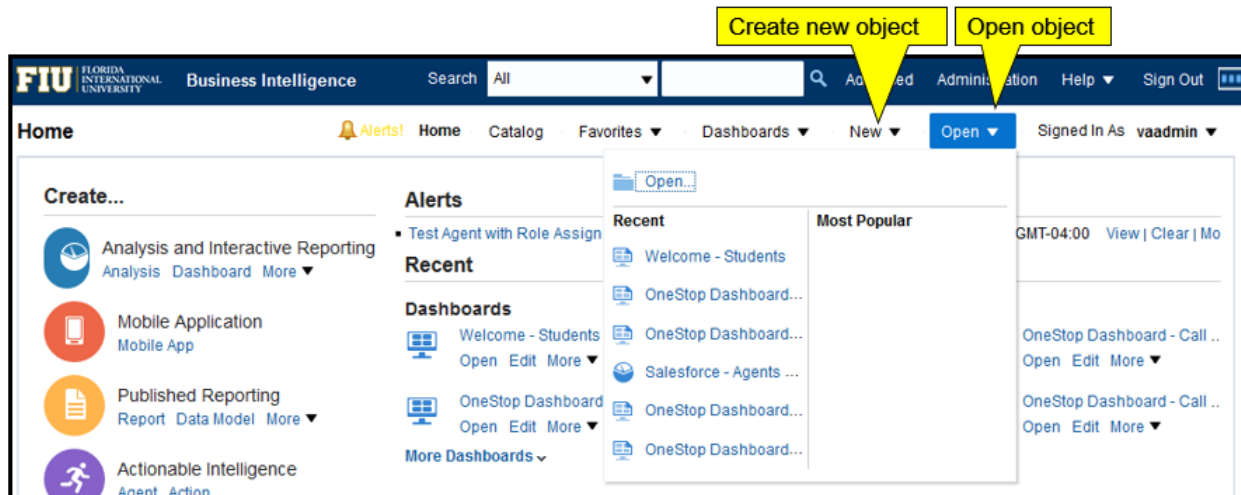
Create new object

Open object

FIU FLORIDA INTERNATIONAL UNIVERSITY Business Intelligence

Search All

Advanced Administration Help ▼ Sign Out

Home

Alerts! Home Catalog Favorites ▼ Dashboards ▼ New ▼ Open ▼ Signed In As vaadmin ▼

Create...

Analysis and Interactive Reporting
Analysis Dashboard More ▼

Mobile Application
Mobile App

Published Reporting
Report Data Model More ▼

Actionable Intelligence
Agent Action

Alerts

Test Agent with Role Assign

GMT-04:00 View | Clear | Mo

Recent

Dashboards

Welcome - Students
Open Edit More ▼

OneStop Dashboard
Open Edit More ▼

More Dashboards

OneStop Dashboard - Call ..
Open Edit More ▼

OneStop Dashboard - Call ..
Open Edit More ▼

Open...

Recent

Most Popular

Welcome - Students

OneStop Dashboard...

OneStop Dashboard...

Salesforce - Agents ...

OneStop Dashboard...

OneStop Dashboard...